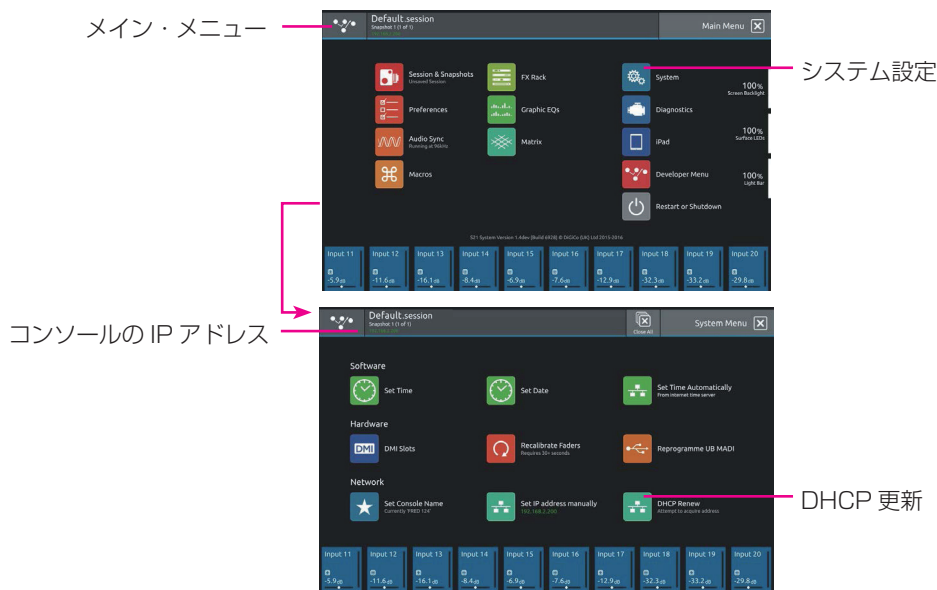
メイン・メニュー

Default.session
Snapshot 1 (1 of 1)

Main Menu

システム設定

Session & Snapshots
Unsaved Session

FX Rack

System

100%
Screen Backlight

Preferences

Graphic EQs

Diagnostics

Audio Sync
Running at 96kHz

Matrix

iPad

100%
Surface LEDs

Macros

Developer Menu

100%
Light Bar

Restart or Shutdown

S21 System Version 1.4dev (Build 6928) © DiGiCo (UK) Ltd 2015-2016

| Input 11 | Input 12 | Input 13 | Input 14 | Input 15 | Input 16 | Input 17 | Input 18 | Input 19 | Input 20 |
|---|---|---|---|---|---|---|---|---|---|
| -5.9dB | -11.6dB | -16.1dB | -8.4dB | -6.9dB | -7.6dB | -12.9dB | -32.3dB | -33.2dB | -29.8dB |

コンソールの IP アドレス

Default.session
Snapshot 1 (1 of 1)

Close All

System Menu

Software

Set Time

Set Date

Set Time Automatically
From internet time server

Hardware

DMI Slots

Recalibrate Faders
Requires 30+ seconds

Reprogramme UB MADI

Network

Set Console Name
Currently 'FRED 124'

Set IP address manually
192.168.2.200

DHCP Renew
Attempt to acquire address

DHCP 更新

| Input 11 | Input 12 | Input 13 | Input 14 | Input 15 | Input 16 | Input 17 | Input 18 | Input 19 | Input 20 |
|---|---|---|---|---|---|---|---|---|---|
| -5.9dB | -11.6dB | -16.1dB | -8.4dB | -6.9dB | -7.6dB | -12.9dB | -32.3dB | -33.2dB | -29.8dB |